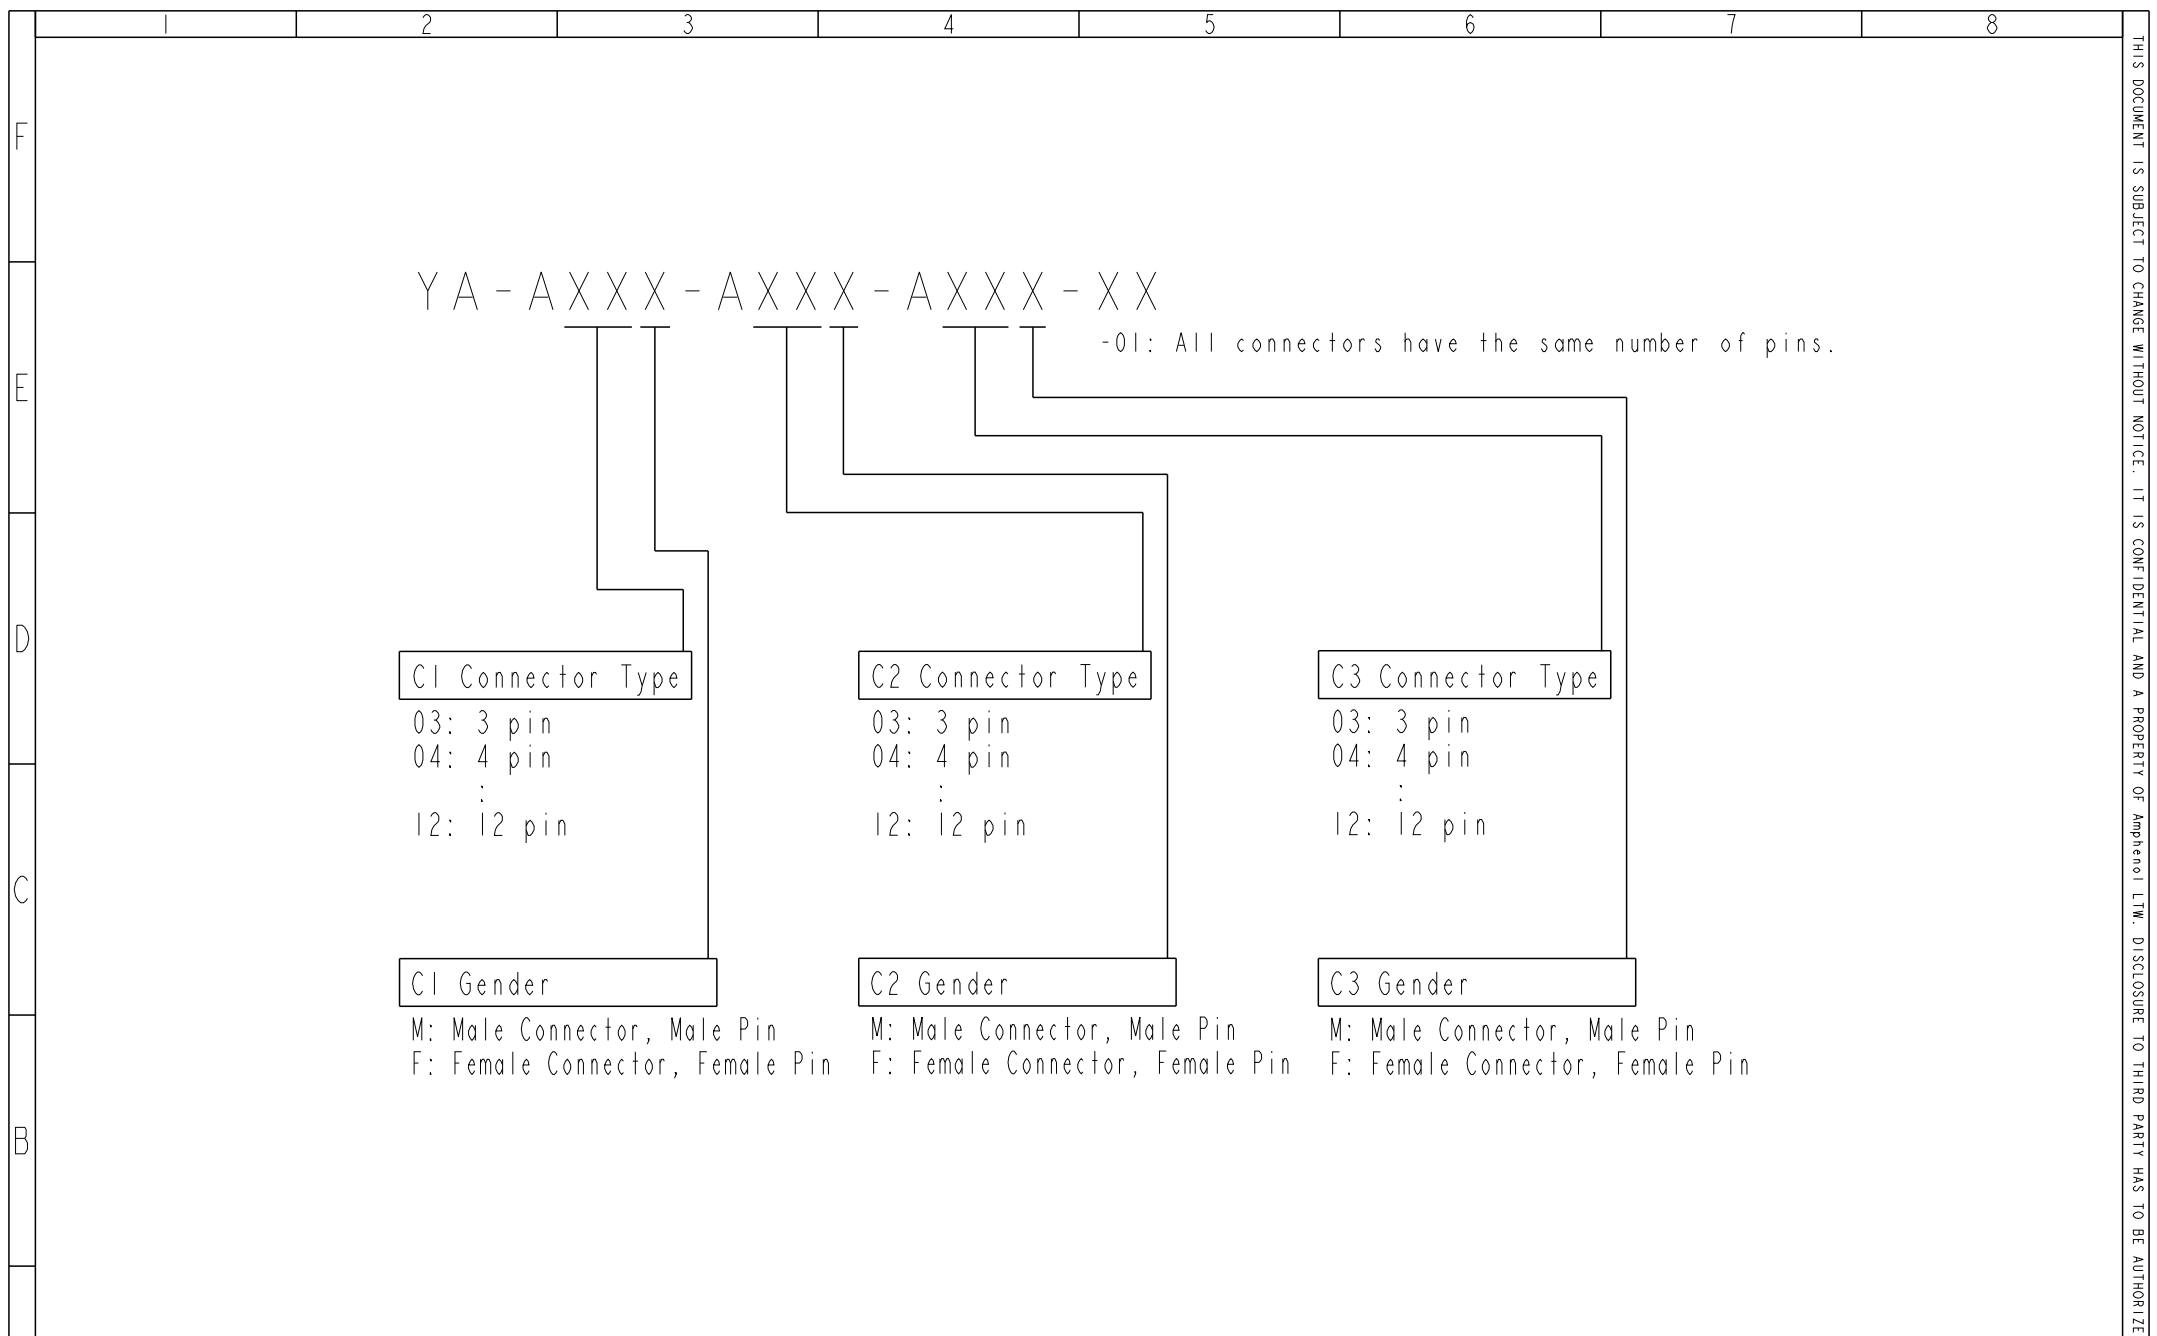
1 2 3 4 5 6 7 8

F

E

D

C

B

YA-AXXX-AXXX-AXXX-XX

-01: All connectors have the same number of pins.

C1 Connector Type

03: 3 pin
04: 4 pin
:
12: 12 pin

C2 Connector Type

03: 3 pin
04: 4 pin
:
12: 12 pin

C3 Connector Type

03: 3 pin
04: 4 pin
:
12: 12 pin

C1 Gender

M: Male Connector, Male Pin
F: Female Connector, Female Pin

C2 Gender

M: Male Connector, Male Pin
F: Female Connector, Female Pin

C3 Gender

M: Male Connector, Male Pin
F: Female Connector, Female Pin

THIS DOCUMENT IS SUBJECT TO CHANGE WITHOUT NOTICE. IT IS CONFIDENTIAL AND A PROPERTY OF Amphenol LTW. DISCLOSURE TO THIRD PARTY HAS TO BE AUTHORIZE